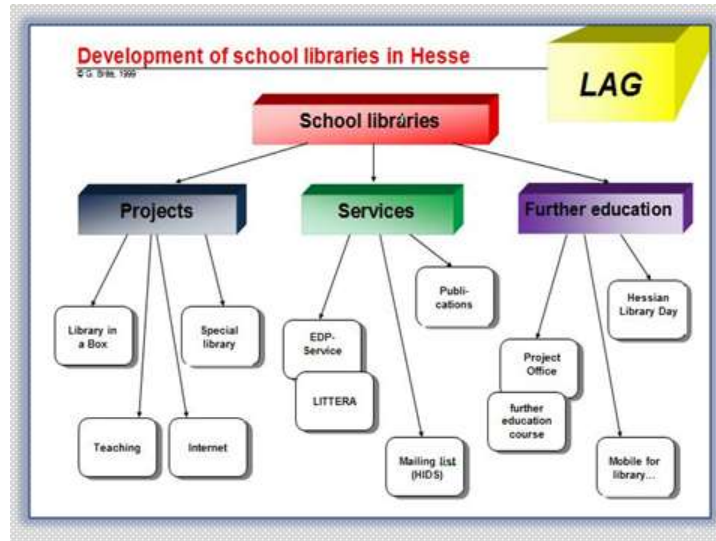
Development of school libraries in Hesse
© G. Brie, 1999

LAG

School libraries

Projects

Services

Further education

Library in a Box

Special library

Teaching

Internet

EDP-Service

LITTERA

Publi-cations

Mailing list (HIDS)

Project Office

further education course

Hessian Library Day

Mobile for library...